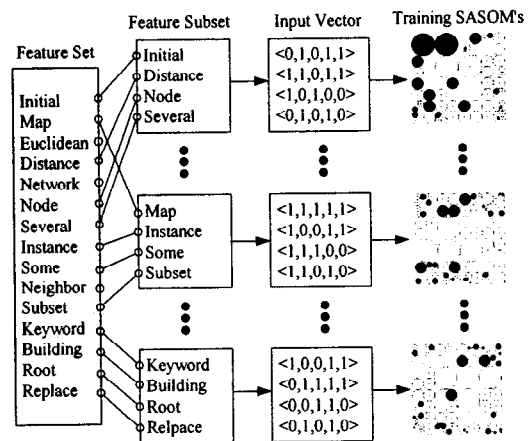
Feature Set

Initial
Map
Euclidean
Distance
Network
Node
Several
Instance
Some
Neighbor
Subset
Keyword
Building
Root
Replace

Feature Subset

Initial
Distance
Node
Several

Map
Instance
Some
Subset

Keyword
Building
Root
Relpace

Input Vector

<0,1,0,1,1>
<1,1,0,1,1>
<1,0,1,0,0>
<0,1,0,1,0>

<1,1,1,1,1>
<1,0,0,1,1>
<1,1,1,0,0>
<1,1,0,1,0>

<1,0,0,1,1>
<0,1,1,1,1>
<0,0,1,1,0>
<0,1,0,1,0>

Training SASOM's